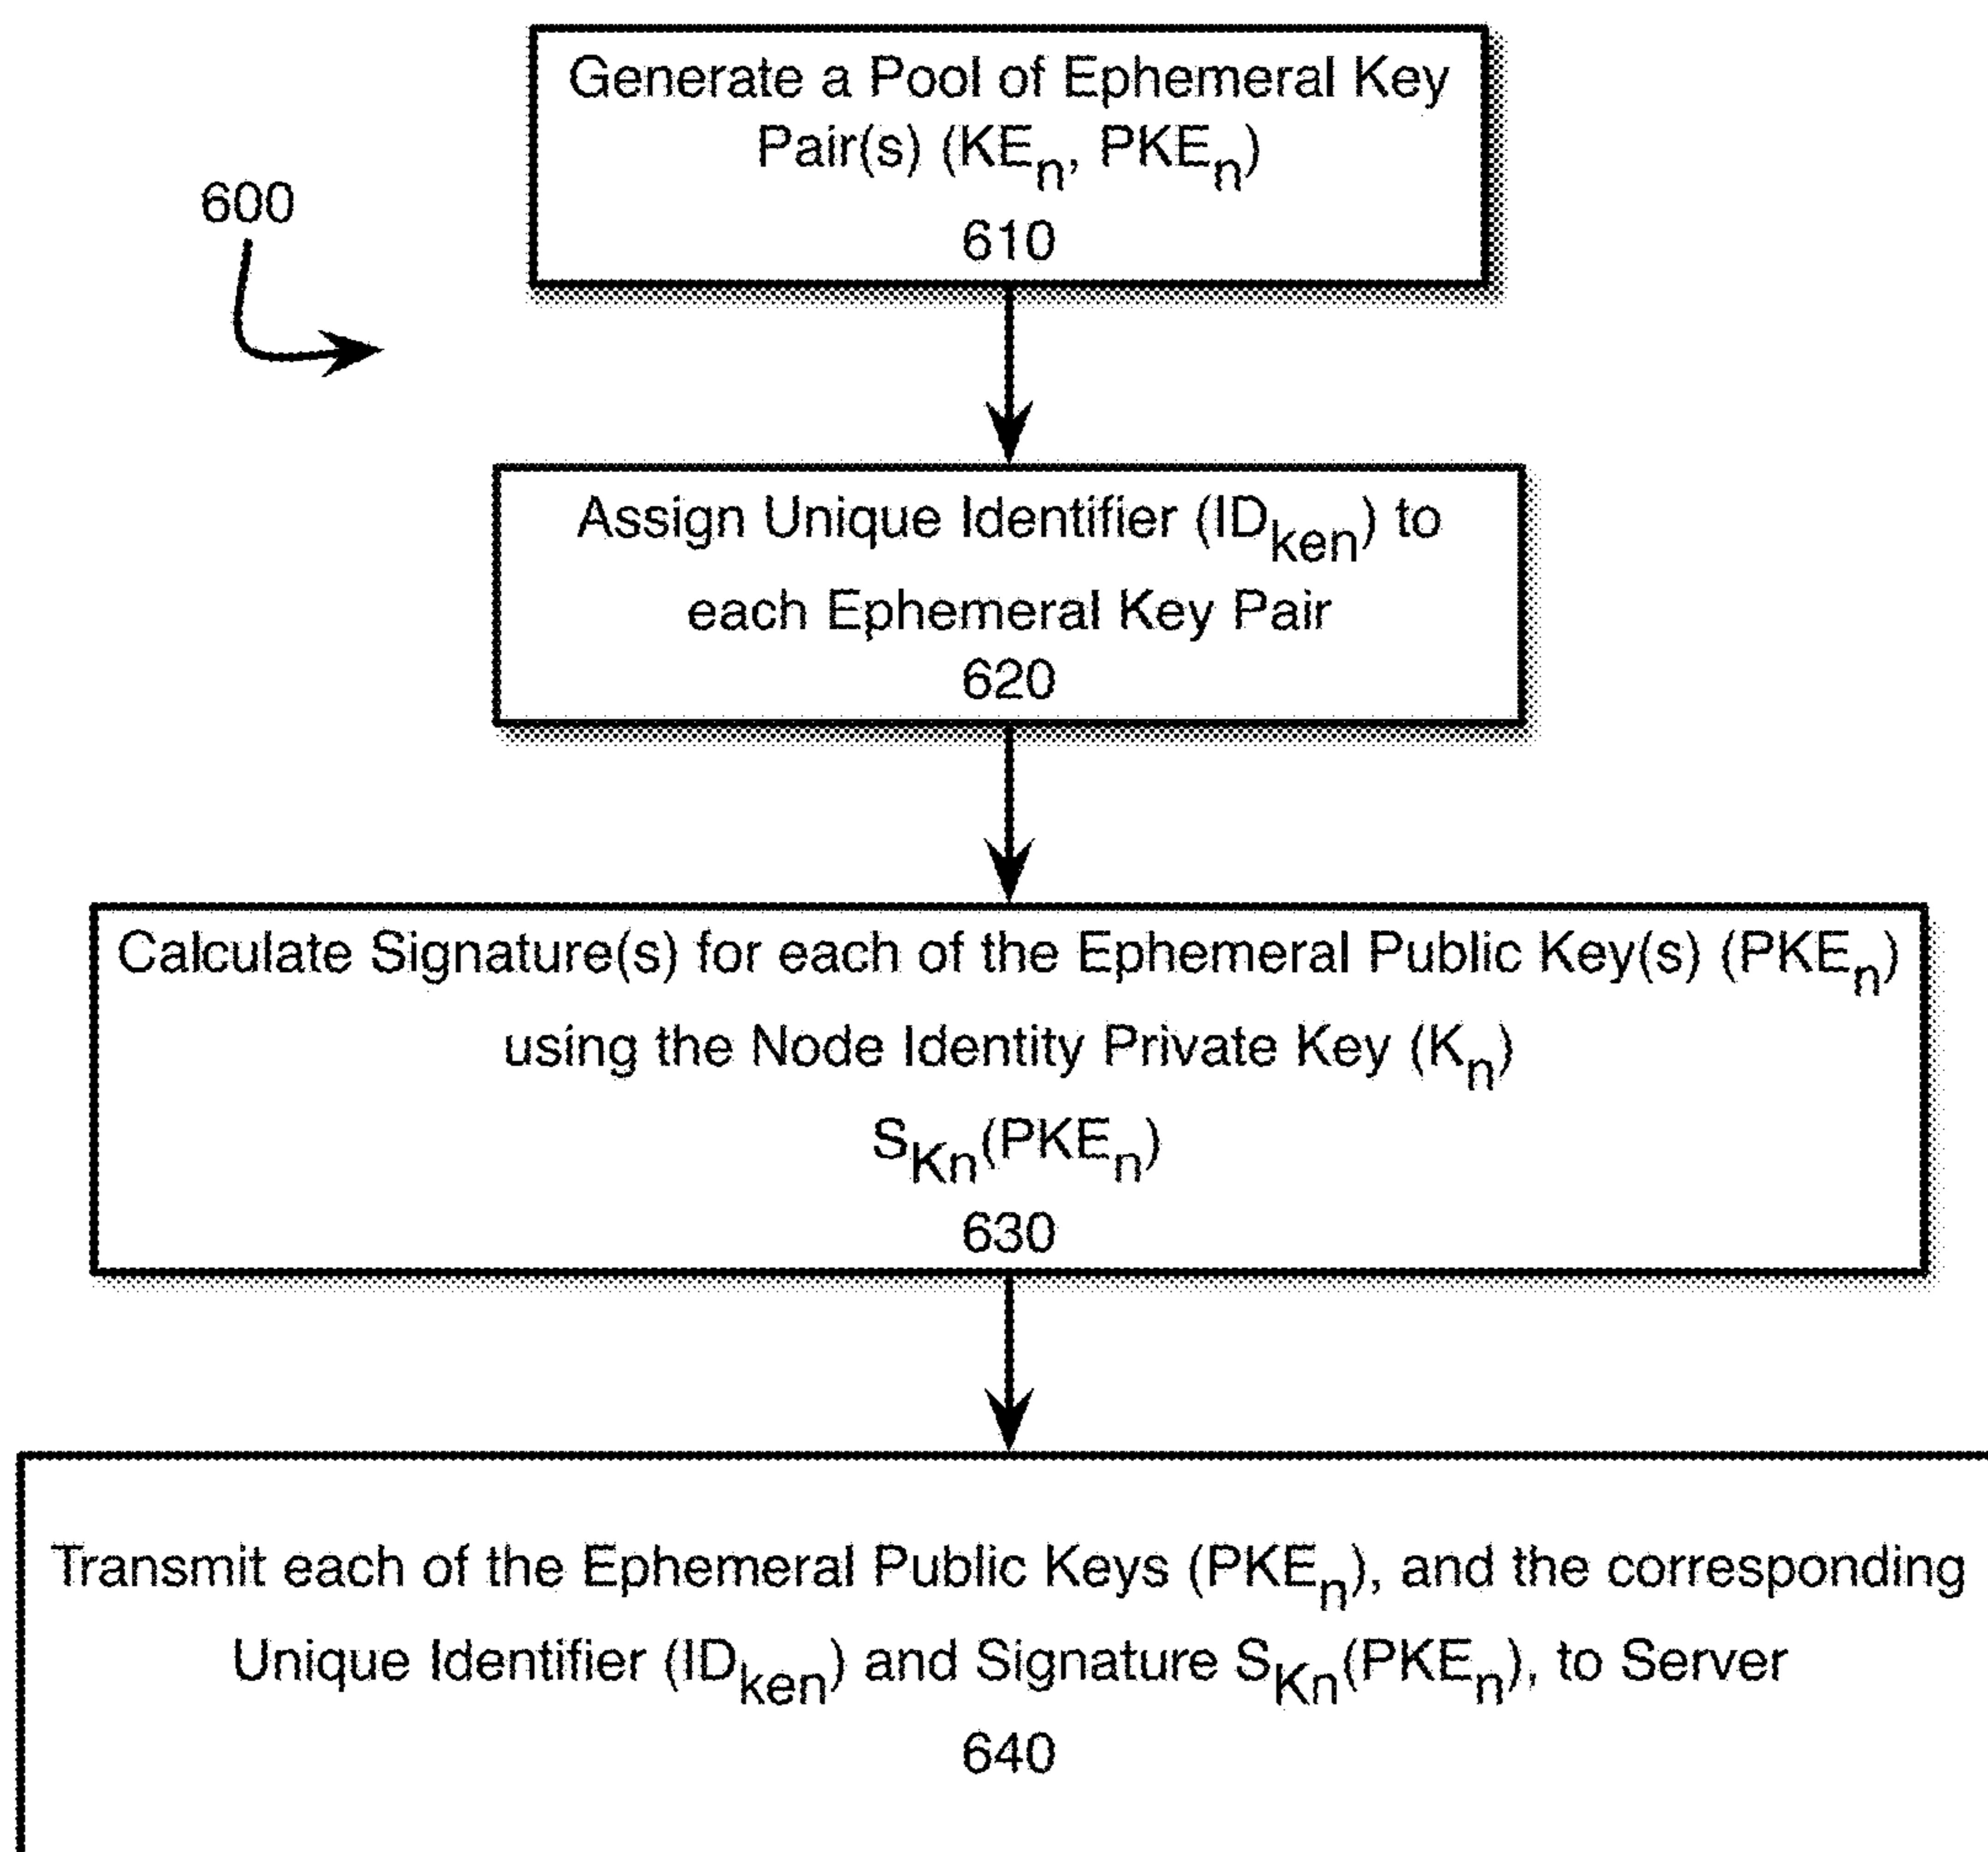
600

Generate a Pool of Ephemeral Key Pair(s) ($KE_n$, $PKE_n$)
610

Assign Unique Identifier ($ID_{ken}$) to each Ephemeral Key Pair
620

Calculate Signature(s) for each of the Ephemeral Public Key(s) ($PKE_n$) using the Node Identity Private Key ($K_n$)
$S_{Kn}(PKE_n)$
630

Transmit each of the Ephemeral Public Keys ($PKE_n$), and the corresponding Unique Identifier ($ID_{ken}$) and Signature $S_{Kn}(PKE_n)$, to Server
640